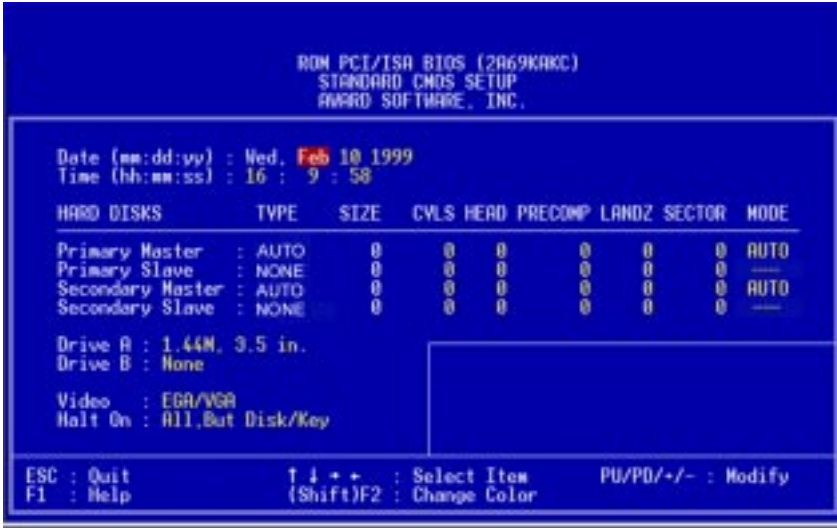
ROM PCI/ISA BIOS (2A69KAKC)
STANDARD CMOS SETUP
AWARD SOFTWARE, INC.

Date (mm:dd:yy) : Wed, Feb 10 1999
Time (hh:mm:ss) : 16 : 9 : 58

| HARD DISKS | TYPE | SIZE | CYLS | HEAD | PRECOMP | LANDZ | SECTOR | MODE |
|---|---|---|---|---|---|---|---|---|
| Primary Master | : AUTO | 0 | 0 | 0 | 0 | 0 | 0 | AUTO |
| Primary Slave | : NONE | 0 | 0 | 0 | 0 | 0 | 0 | ----- |
| Secondary Master | : AUTO | 0 | 0 | 0 | 0 | 0 | 0 | AUTO |
| Secondary Slave | : NONE | 0 | 0 | 0 | 0 | 0 | 0 | ----- |

Drive A : 1.44M, 3.5 in.
Drive B : None

Video : EGA/VGA
Halt On : All,But Disk/Key

ESC : Quit
F1 : Help

↑ ↓ → ← : Select Item
(Shift)F2 : Change Color

PU/PD/+/- : Modify